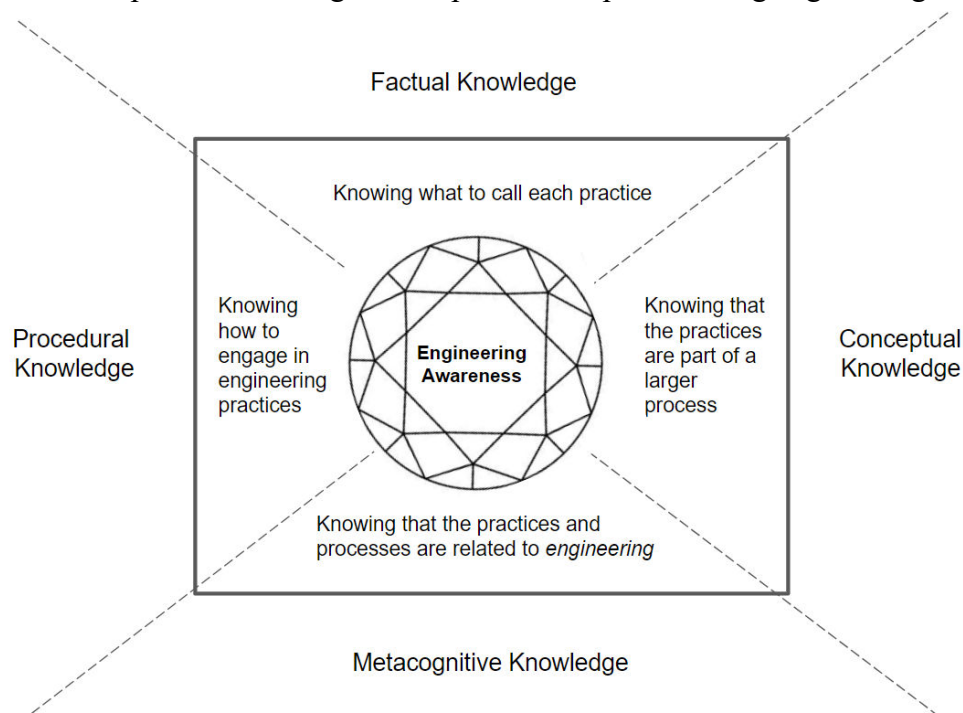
Factual Knowledge

Knowing what to call each practice

Procedural Knowledge

Knowing how to engage in engineering practices

Engineering Awareness

Knowing that the practices are part of a larger process

Conceptual Knowledge

Knowing that the practices and processes are related to *engineering*

Metacognitive Knowledge